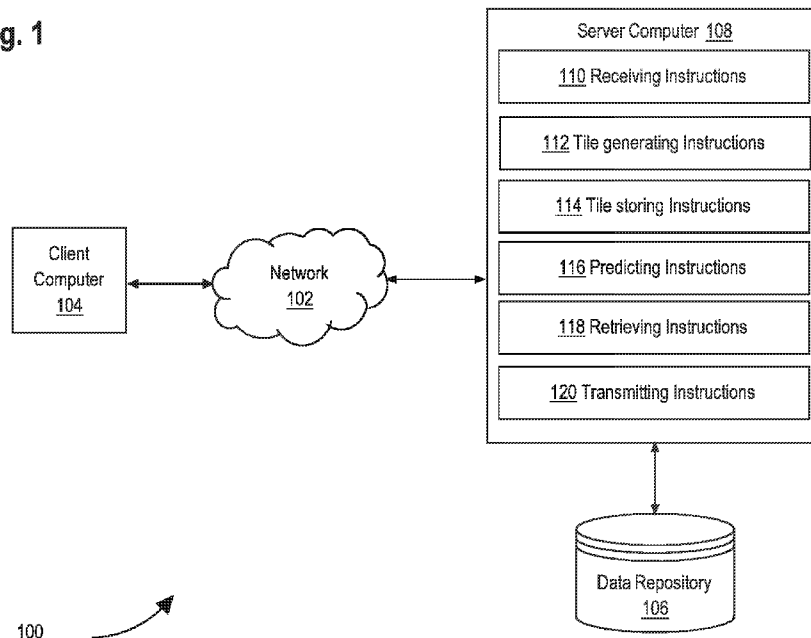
g. 1

Client Computer 104

Network 102

Server Computer 108

110 Receiving Instructions

112 Tile generating Instructions

114 Tile storing Instructions

116 Predicting Instructions

118 Retrieving Instructions

120 Transmitting Instructions

Data Repository 106

100